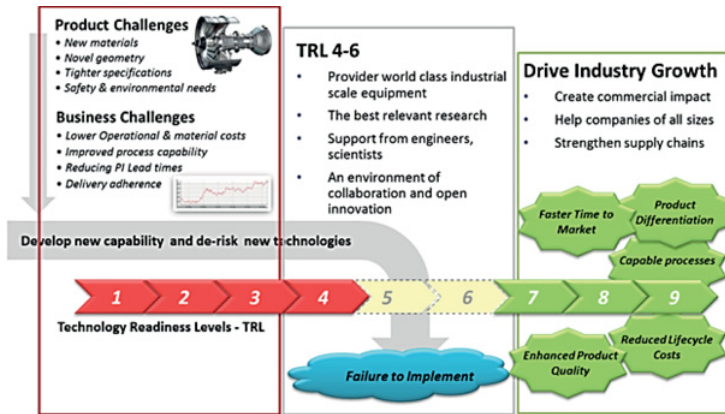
Product Challenges
• New materials
• Novel geometry
• Tighter specifications
• Safety & environmental needs

Business Challenges
• Lower Operational & material costs
• Improved process capability
• Reducing PI Lead times
• Delivery adherence

TRL 4-6
• Provider world class industrial scale equipment
• The best relevant research
• Support from engineers, scientists
• An environment of collaboration and open innovation

Drive Industry Growth
• Create commercial impact
• Help companies of all sizes
• Strengthen supply chains

Faster Time to Market

Product Differentiation

Capable processes

Develop new capability and de-risk new technologies

1 2 3 4 5 6 7 8 9

Technology Readiness Levels - TRL

Failure to Implement

Enhanced Product Quality

Reduced Lifecycle Costs